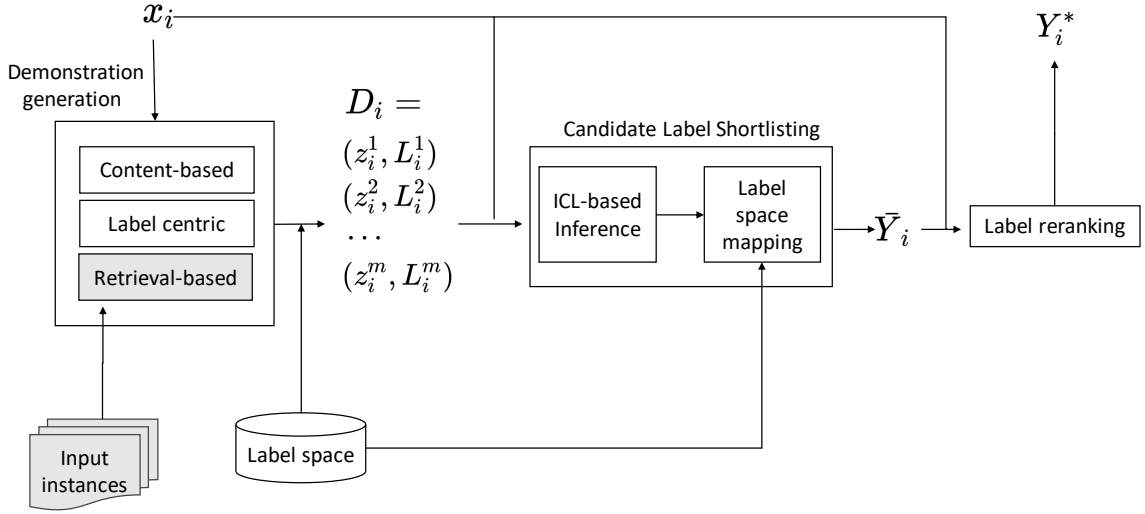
$x_i$

$Y_i^*$

Demonstration generation

Content-based

Label centric

Retrieval-based

$D_i =$
$(z_i^1, L_i^1)$
$(z_i^2, L_i^2)$
$\cdots$
$(z_i^m, L_i^m)$

Candidate Label Shortlisting

ICL-based Inference

Label space mapping

$\bar{Y}_i$

Label reranking

Input instances

Label space